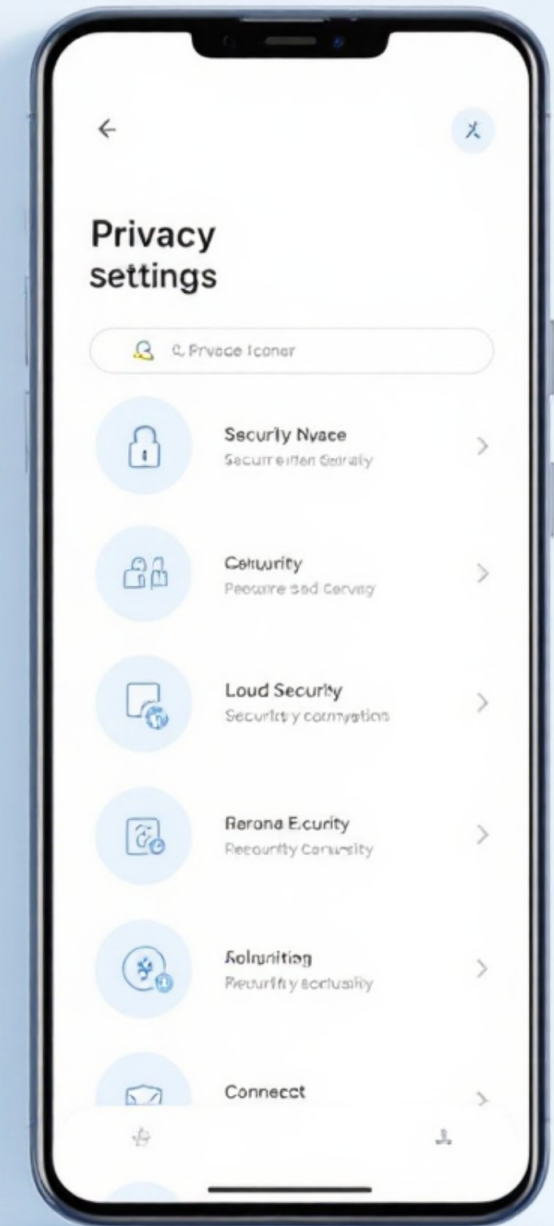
Privacy settings

C Prvace Iconer

Securlty Nvace
Securreifen Sstraly

Cehuurity
Peeuure sed Corvuy

Loud Securlty
Securlty y comyation

Rerona Ecurity
Recourtty Corusity

Solruniting
Reeurfty sorlusity

Conneсct